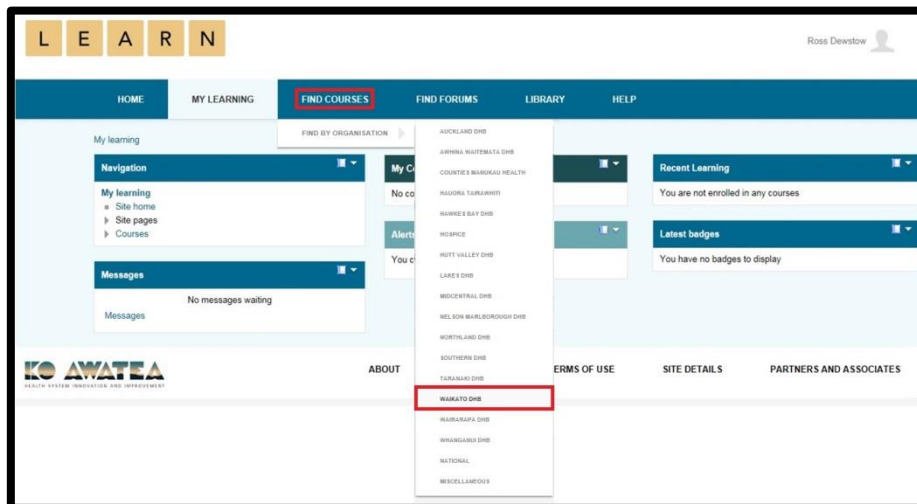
L E A R N

Ross Dewstow

HOME MY LEARNING FIND COURSES FIND FORUMS LIBRARY HELP

FIND BY ORGANISATION

AUCKLAND DHB
AWHINA WAITEMATA DHB
COUNTIES MANUKAU HEALTH
HAUORA TAIRAWHITI
HAWKE'S BAY DHB
HOSPICE
HUTT VALLEY DHB
LAKES DHB
MIDCENTRAL DHB
NELSON MARLBOROUGH DHB
NORTHLAND DHB
SOUTHERN DHB
TARANAKI DHB
WAIKATO DHB
WAIRARAPA DHB
WHANGANUI DHB
NATIONAL
MISCELLANEOUS

My learning

Navigation
My learning
Site home
Site pages
Courses

Messages
No messages waiting
Messages

My C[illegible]
No co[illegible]

Alert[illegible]
You c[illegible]

Recent Learning
You are not enrolled in any courses

Latest badges
You have no badges to display

KO AWATEA
HEALTH SYSTEM INNOVATION AND IMPROVEMENT

ABOUT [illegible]ERMS OF USE SITE DETAILS PARTNERS AND ASSOCIATES